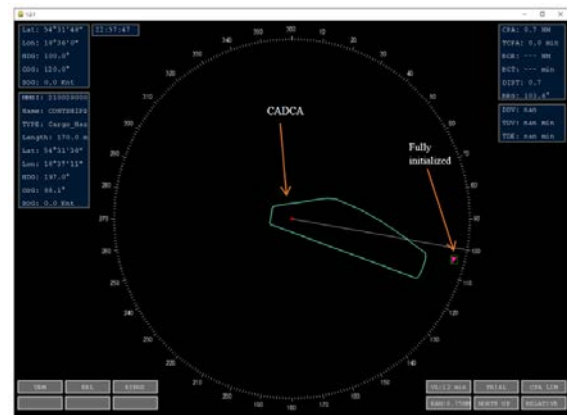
Lat: 54°31'48"
Lon: 19°36'0"
HDG: 100.0°
COG: 110.0°
SOG: 0.0 Knt

12:57:47

MMSI: 210008000
Name: CONTSHIPS
TYPE: Cargo_Haz
Length: 170.0 m
Lat: 54°31'36"
Lon: 19°37'11"
HDG: 197.0°
COG: 66.1°
SOG: 0.0 Knt

CPA: 0.7 NM
TCPA: 0.0 min
BCR: --- NM
BCT: --- min
DIST: 0.7
BRG: 101.6°

DOV: nan
TOV: nan min
TDE: nan min

350 0 10 20 30 40 50 60 70 80 90 100 110 120 130 140 150 160 170 180 190 200 210 220 230 240 250 260 270 280 290 300 310 320 330 340

CADCA

Fully initialized

VRM EBL RINGS

VL:12 min TRIAL CPA LIM
RANG:0.75NM NORTH UP RELATIVE